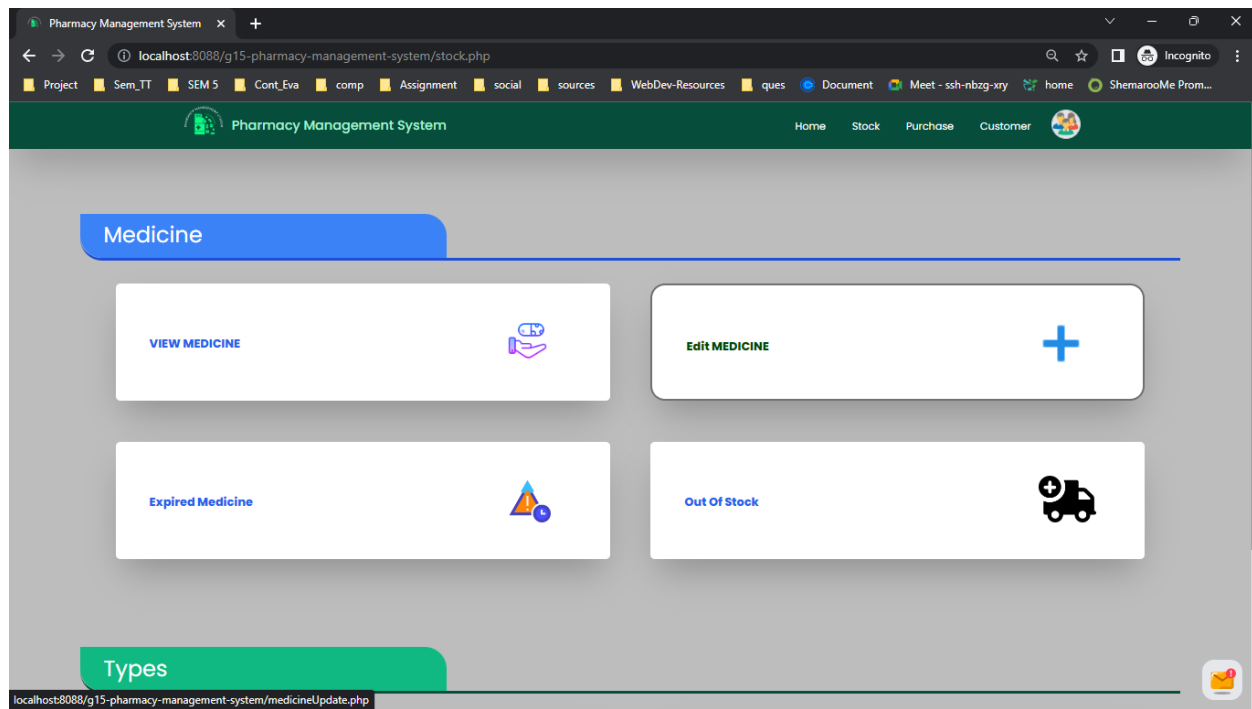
Pharmacy Management System ×
+
localhost:8088/g15-pharmacy-management-system/stock.php
Incognito
Project Sem_TT SEM 5 Cont_Eva comp Assignment social sources WebDev-Resources ques Document Meet - ssh-nbzg-xry home ShemarooMe Prom...

Pharmacy Management System
Home Stock Purchase Customer

Medicine

VIEW MEDICINE

Edit MEDICINE

Expired Medicine

Out Of Stock

Types

localhost:8088/g15-pharmacy-management-system/medicineUpdate.php